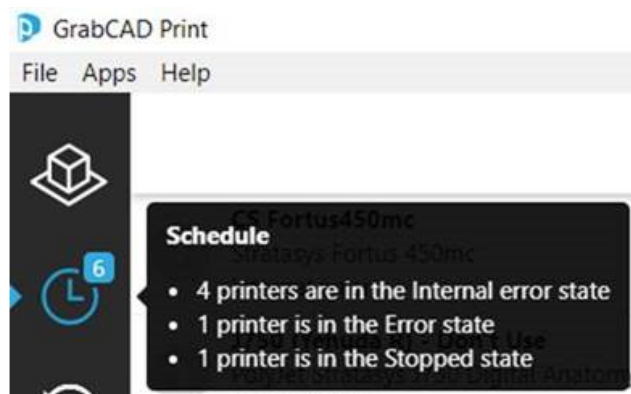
GrabCAD Print

File Apps Help

CS Fortus450mc

Stratasys Fortus 450mc

6

Schedule

- 4 printers are in the Internal error state
- 1 printer is in the Error state
- 1 printer is in the Stopped state

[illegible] - Don't Use

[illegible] Stratasys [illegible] Digital Anatomy